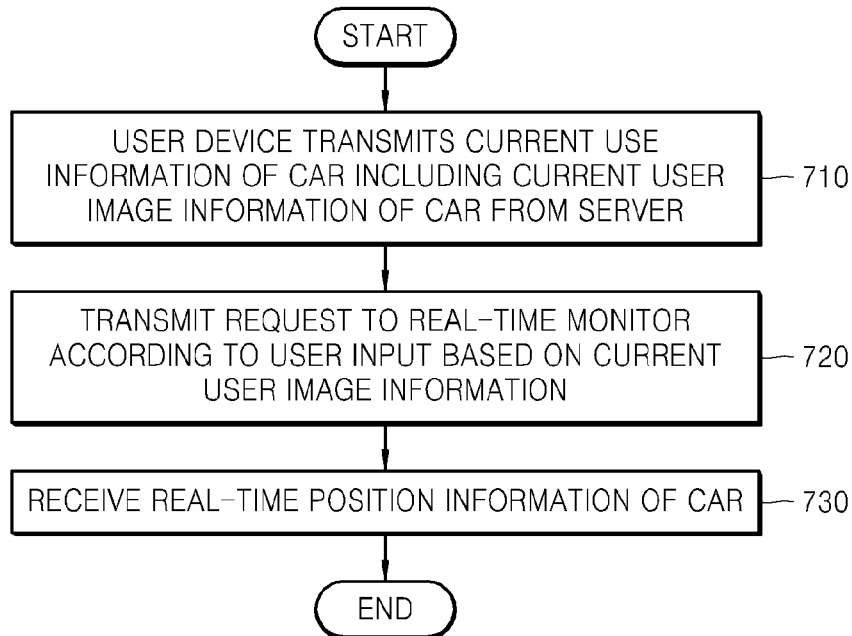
START

USER DEVICE TRANSMITS CURRENT USE INFORMATION OF CAR INCLUDING CURRENT USER IMAGE INFORMATION OF CAR FROM SERVER

710

TRANSMIT REQUEST TO REAL-TIME MONITOR ACCORDING TO USER INPUT BASED ON CURRENT USER IMAGE INFORMATION

720

RECEIVE REAL-TIME POSITION INFORMATION OF CAR

730

END